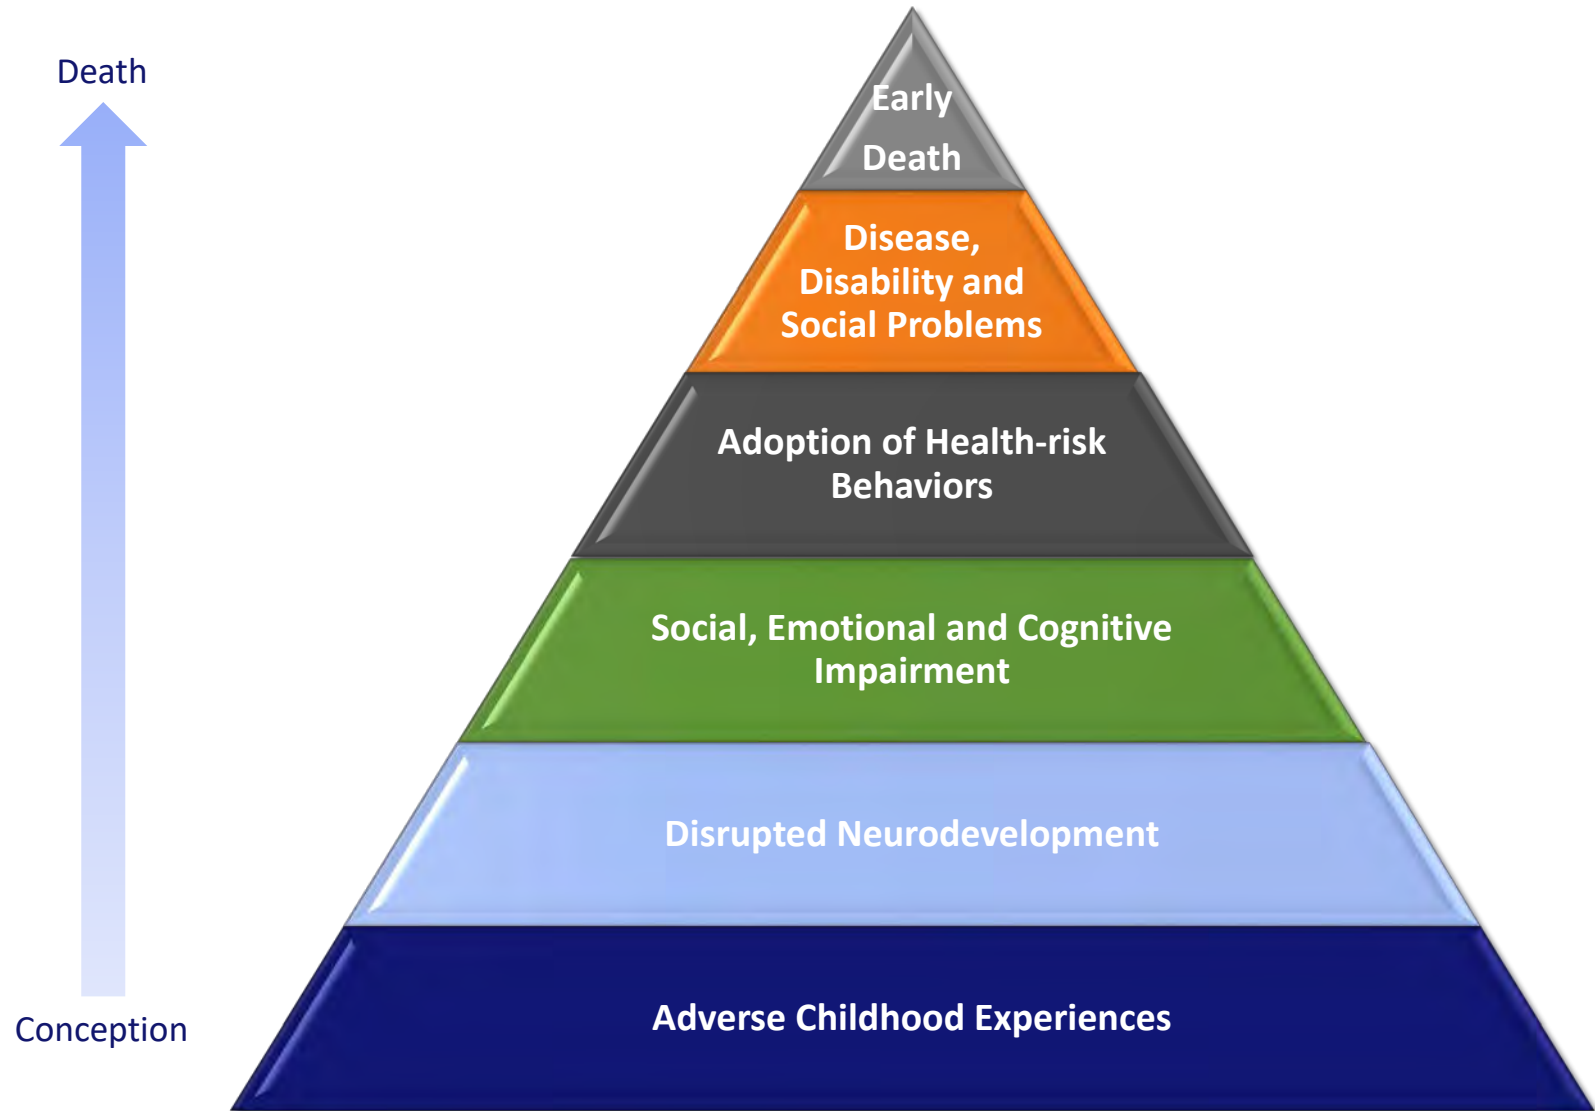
Death

Conception

Early Death

Disease, Disability and Social Problems

Adoption of Health-risk Behaviors

Social, Emotional and Cognitive Impairment

Disrupted Neurodevelopment

Adverse Childhood Experiences